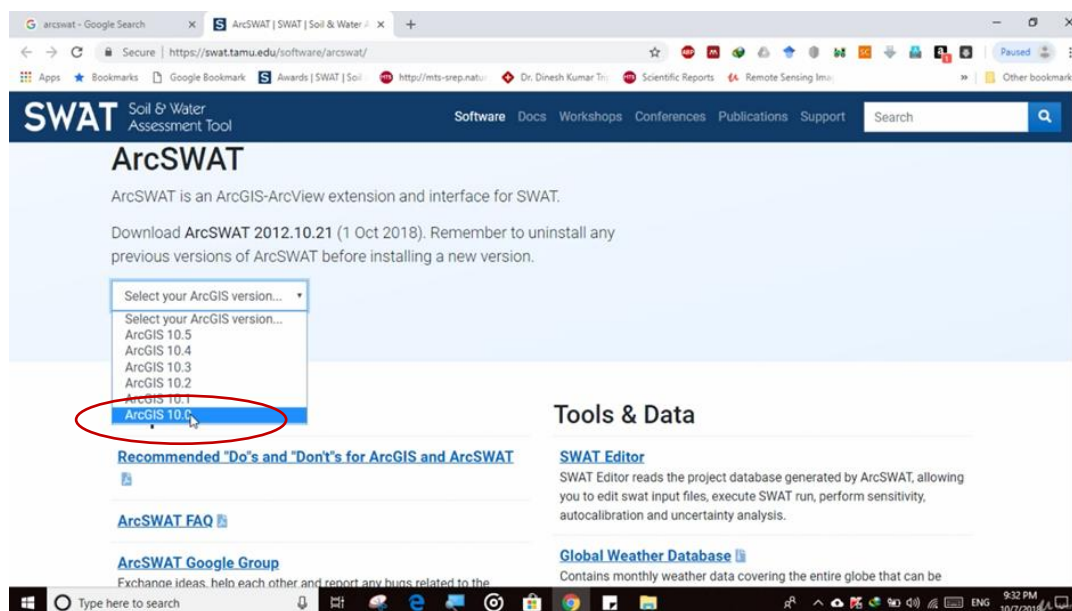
G arcswat - Google Search ×
S ArcSWAT | SWAT | Soil & Water A ×
+

Secure | https://swat.tamu.edu/software/arcswat/

Paused

Apps Bookmarks Google Bookmark S Awards | SWAT | Soil http://mts-srep.natur Dr. Dinesh Kumar Tri Scientific Reports Remote Sensing Ima » Other bookmarks

SWAT Soil & Water Assessment Tool

Software Docs Workshops Conferences Publications Support Search

ArcSWAT

ArcSWAT is an ArcGIS-ArcView extension and interface for SWAT.

Download ArcSWAT 2012.10.21 (1 Oct 2018). Remember to uninstall any previous versions of ArcSWAT before installing a new version.

Select your ArcGIS version...
Select your ArcGIS version...
ArcGIS 10.5
ArcGIS 10.4
ArcGIS 10.3
ArcGIS 10.2
ArcGIS 10.1
ArcGIS 10.0

Recommended "Do"s and "Don't"s for ArcGIS and ArcSWAT

ArcSWAT FAQ

ArcSWAT Google Group
Exchange ideas, help each other and report any bugs related to the

Tools & Data

SWAT Editor
SWAT Editor reads the project database generated by ArcSWAT, allowing you to edit swat input files, execute SWAT run, perform sensitivity, autocalibration and uncertainty analysis.

Global Weather Database
Contains monthly weather data covering the entire globe that can be

Type here to search

ENG 9:32 PM 10/7/2018